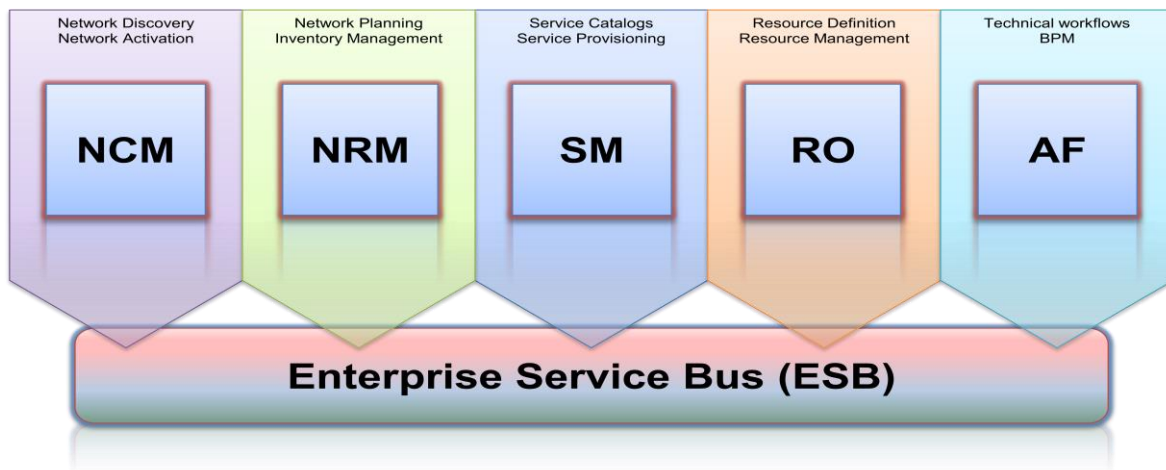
Network Discovery
Network Activation

NCM

Network Planning
Inventory Management

NRM

Service Catalogs
Service Provisioning

SM

Resource Definition
Resource Management

RO

Technical workflows
BPM

AF

Enterprise Service Bus (ESB)